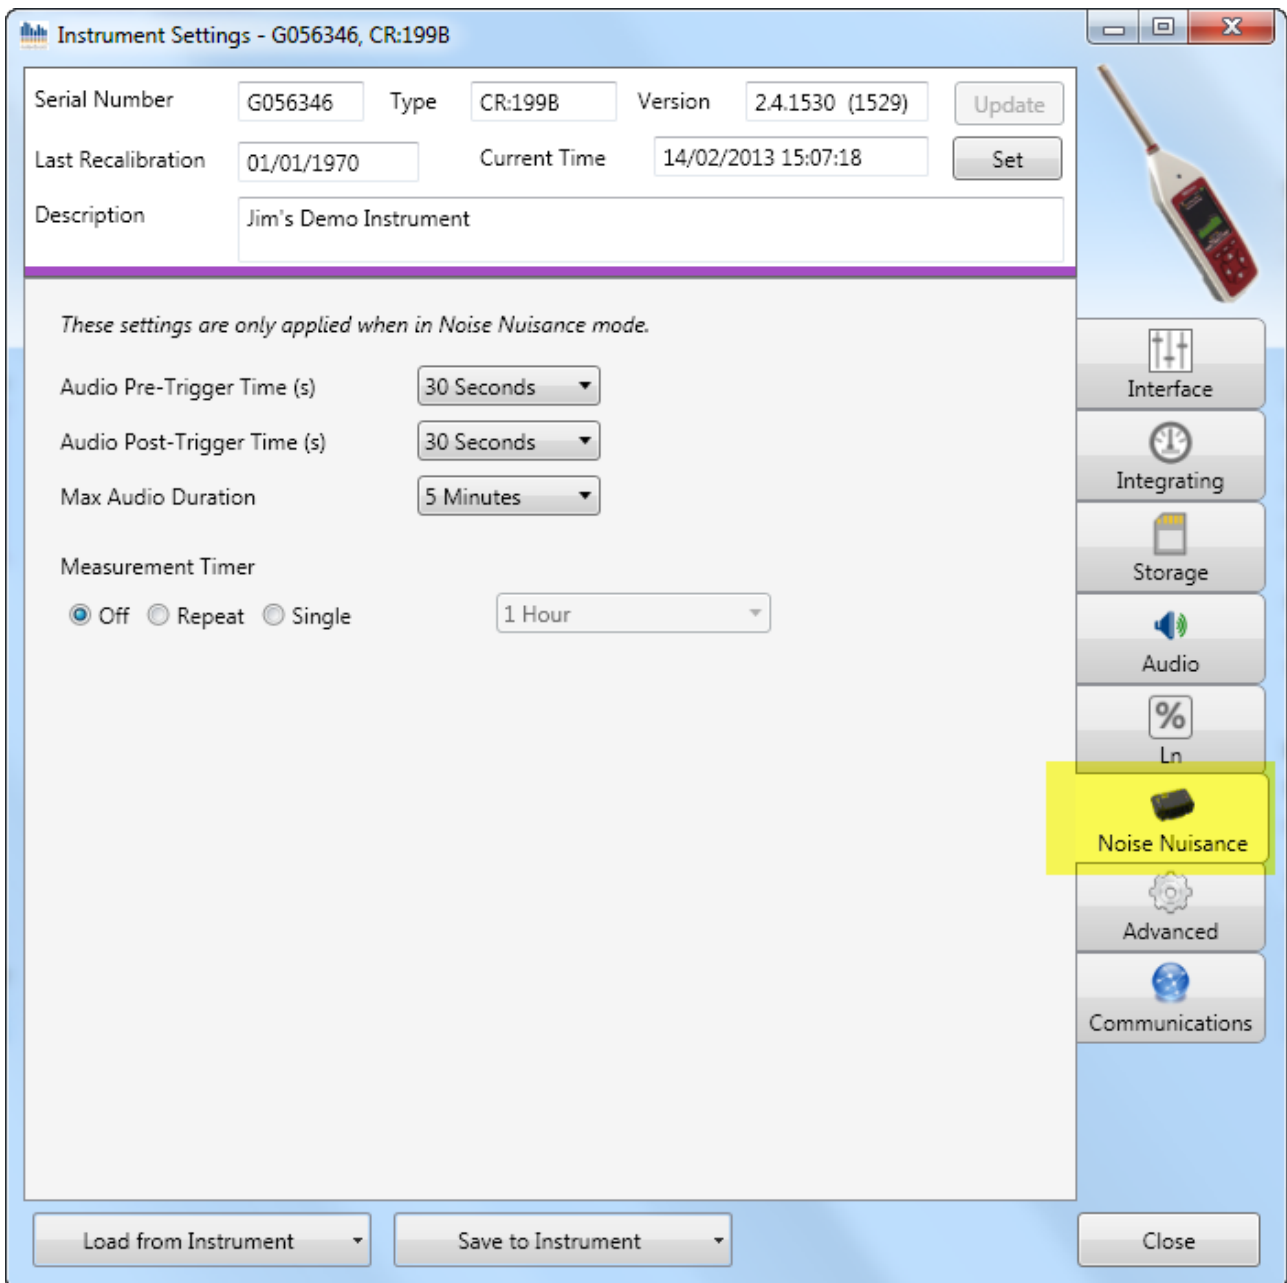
Instrument Settings - G056346, CR:199B

Serial Number G056346 Type CR:199B Version 2.4.1530 (1529) Update

Last Recalibration 01/01/1970 Current Time 14/02/2013 15:07:18 Set

Description Jim's Demo Instrument

These settings are only applied when in Noise Nuisance mode.

Audio Pre-Trigger Time (s) 30 Seconds

Audio Post-Trigger Time (s) 30 Seconds

Max Audio Duration 5 Minutes

Measurement Timer

Off Repeat Single 1 Hour

Interface

Integrating

Storage

Audio

Ln

Noise Nuisance

Advanced

Communications

Load from Instrument

Save to Instrument

Close